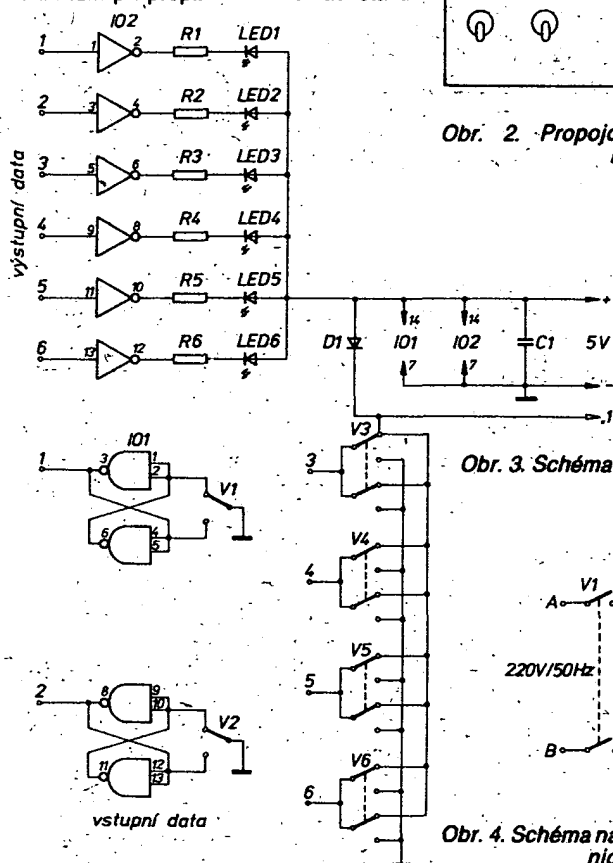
IO2
1
1
2
R1
LED1
2
3
4
R2
LED2
3
5
6
R3
LED3
4
9
8
R4
LED4
5
11
10
R5
LED5
6
13
12
R6
LED6
výstupní data
Obr. 2. Propoj
D1
14
IO1
7
14
IO2
7
C1
5V
1
V3
3
Obr. 3. Schéma
IO1
1
3
2
1
V1
6
4
5
V4
4
V5
5
V1
A
220V/50Hz
B
IO2
2
8
9
10
V2
11
12
13
V6
6
vstupní data
Obr. 4. Schéma na